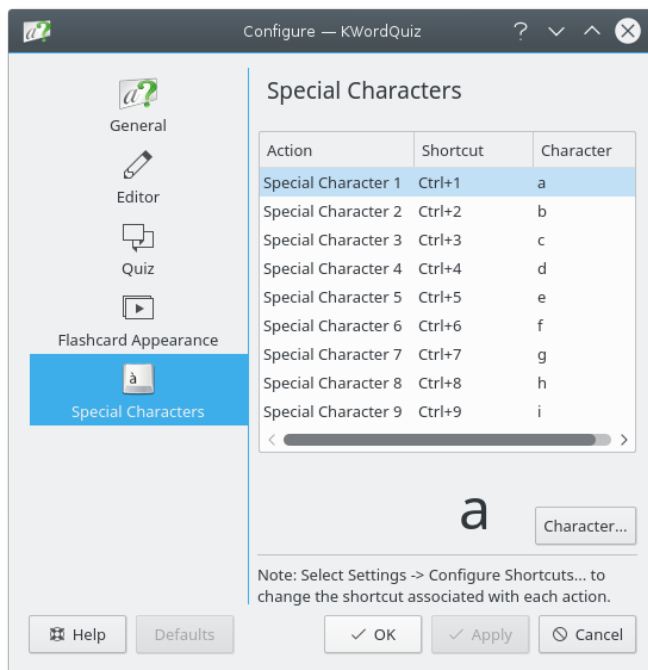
Configure — KWordQuiz

General
Editor
Quiz
Flashcard Appearance
Special Characters

Special Characters

| Action | Shortcut | Character |
|---|---|---|
| Special Character 1 | Ctrl+1 | a |
| Special Character 2 | Ctrl+2 | b |
| Special Character 3 | Ctrl+3 | c |
| Special Character 4 | Ctrl+4 | d |
| Special Character 5 | Ctrl+5 | e |
| Special Character 6 | Ctrl+6 | f |
| Special Character 7 | Ctrl+7 | g |
| Special Character 8 | Ctrl+8 | h |
| Special Character 9 | Ctrl+9 | i |

a

Character...

Note: Select Settings -> Configure Shortcuts... to change the shortcut associated with each action.

Help
Defaults
OK
Apply
Cancel